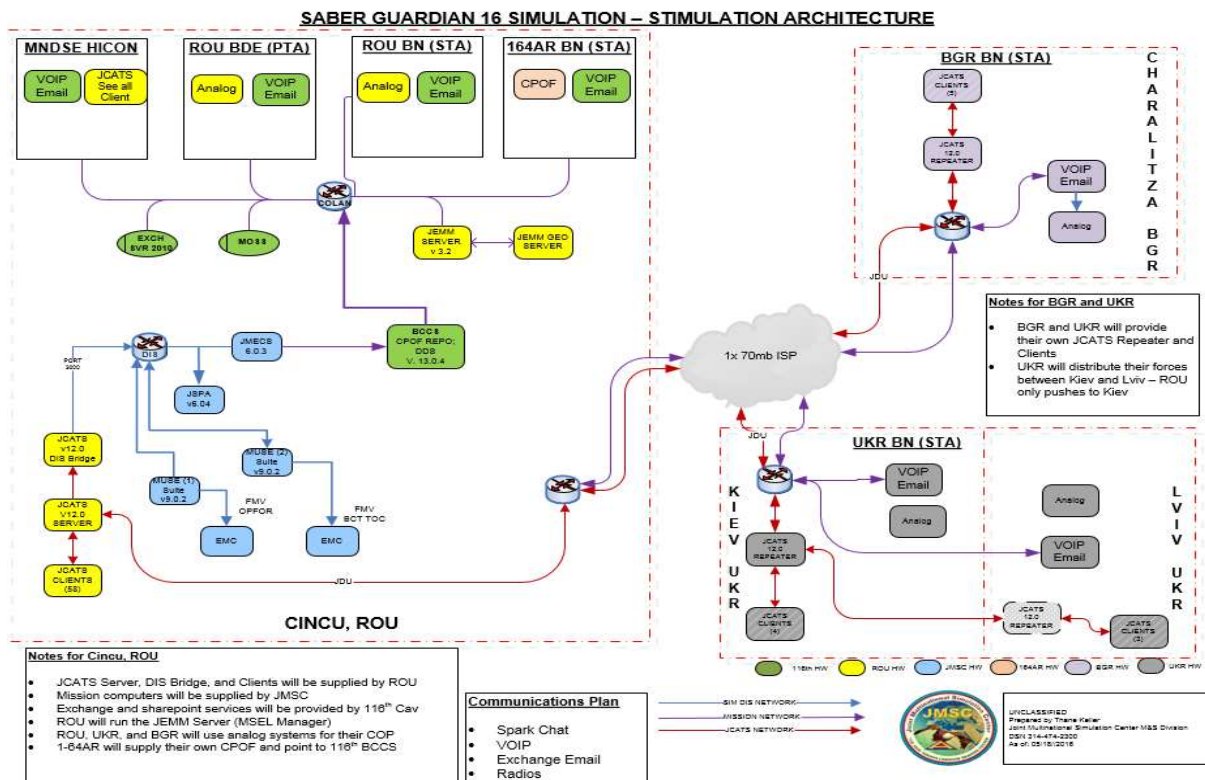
SABER GUARDIAN 16 SIMULATION – STIMULATION ARCHITECTURE

MNDSE HICON

VOIP Email

JCATS See all Client

ROU BDE (PTA)

Analog

VOIP Email

ROU BN (STA)

Analog

VOIP Email

164AR BN (STA)

CPOF

VOIP Email

COLAN

EXCH SVR 2010

MOSS

JEMM SERVER v 3.2

JEMM GEO SERVER

PORT 3000

DIS

JMECS 6.0.3

BCCS CPOF REPO; DDS V. 13.0.4

JSPA v6.04

JCATS v12.0 DIS Bridge

MUSE (1) Suite v9.0.2

MUSE (2) Suite v9.0.2

FMV OPFOR

FMV BCT TOC

EMC

EMC

JCATS V12.0 SERVER

JCATS CLIENTS (58)

JDU

CINCU, ROU

BGR BN (STA)

JCATS CLIENTS (5)

JCATS 12.0 REPEATER

VOIP Email

Analog

C H A R A L I T Z A

B G R

JDU

1x 70mb ISP

Notes for BGR and UKR

• BGR and UKR will provide their own JCATS Repeater and Clients
• UKR will distribute their forces between Kiev and Lviv – ROU only pushes to Kiev

JDU

UKR BN (STA)

K I E V

U K R

VOIP Email

Analog

Analog

VOIP Email

L V I V

U K R

JCATS 12.0 REPEATER

JCATS CLIENTS (4)

JCATS 12.0 REPEATER

JCATS CLIENTS (3)

116th HW

ROU HW

JMSC HW

164AR HW

BGR HW

UKR HW

Notes for Cincu, ROU

• JCATS Server, DIS Bridge, and Clients will be supplied by ROU
• Mission computers will be supplied by JMSC
• Exchange and sharepoint services will be provided by 116$^{th}$ Cav
• ROU will run the JEMM Server (MSEL Manager)
• ROU, UKR, and BGR will use analog systems for their COP
• 1-64AR will supply their own CPOF and point to 116$^{th}$ BCCS

Communications Plan

• Spark Chat
• VOIP
• Exchange Email
• Radios

SIM DIS NETWORK

MISSION NETWORK

JCATS NETWORK

JMSC

UNCLASSIFIED
Prepared by Thane Keller
Joint Multinational Simulation Center M&S Division
DSN 314-474-2300
As of: 05/18/2016